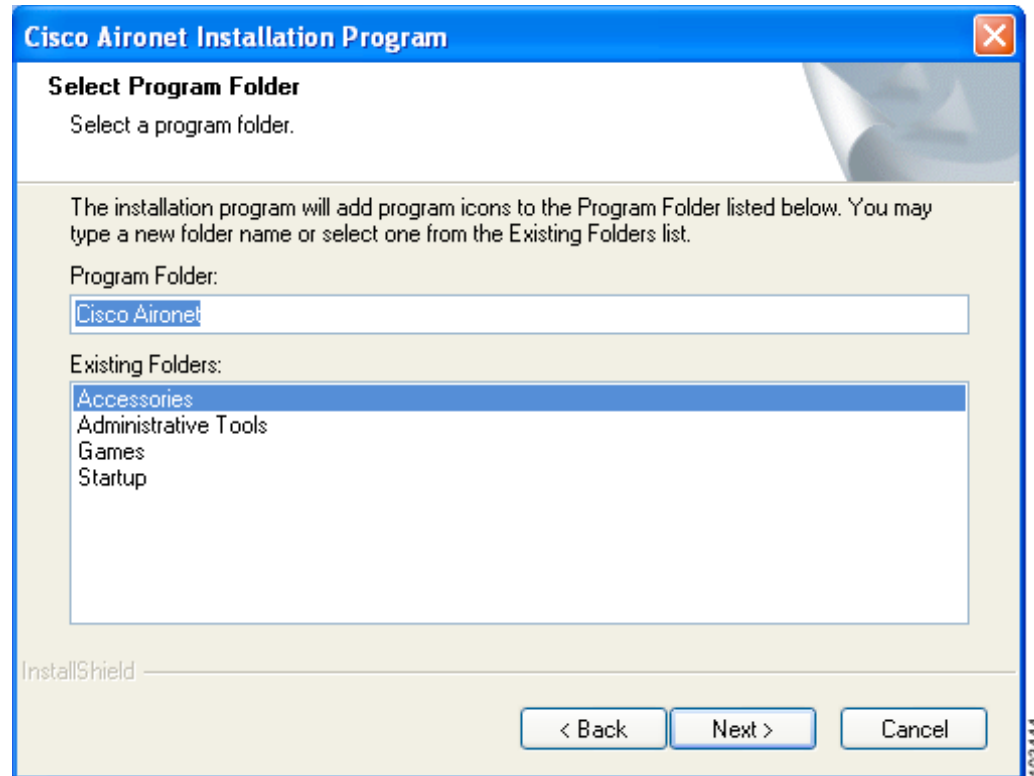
Cisco Aironet Installation Program

Select Program Folder

Select a program folder.

The installation program will add program icons to the Program Folder listed below. You may type a new folder name or select one from the Existing Folders list.

Program Folder:

Cisco Aironet

Existing Folders:

Accessories
Administrative Tools
Games
Startup

InstallShield

< Back

Next >

Cancel

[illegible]